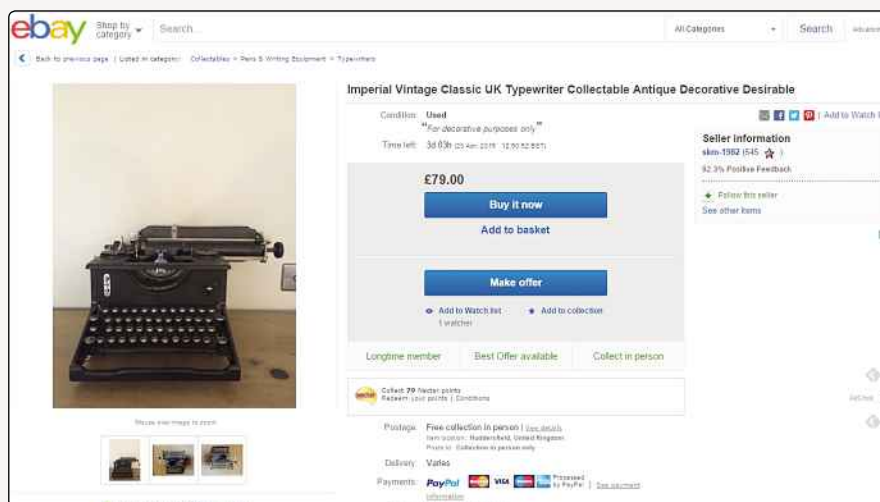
ebay Shop by category ▾ Search... All Categories Search Advanced

Back to previous page | Listed in category: Collectables > Pens & Writing Equipment > Typewriters

Imperial Vintage Classic UK Typewriter Collectable Antique Decorative Desirable

Condition: Used
"For decorative purposes only"

Time left: 3d 03h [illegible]

£79.00

Buy it now

Add to basket

Make offer

Add to Watch list
1 watcher

Add to collection

Longtime member Best Offer available Collect in person

Collect 79 Nectar points
Redeem your points | Conditions

Postage: Free collection in person | See details
Item location: Huddersfield, United Kingdom
Posts to: Collection in person only

Delivery: Varies

Payments: PayPal VISA Processed by PayPal | See payment information

Mouse over image to zoom

Add to Watch list

Seller information
skm-1982 (645 ★ )
92.3% Positive Feedback

Follow this seller
See other items